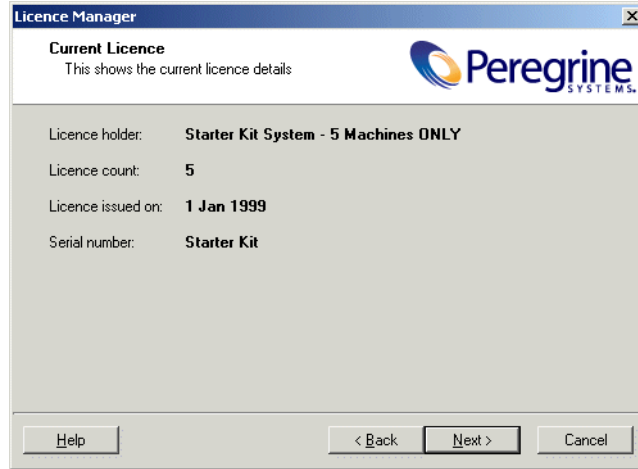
Licence Manager

Current Licence
This shows the current licence details

Peregrine SYSTEMS.

Licence holder: Starter Kit System - 5 Machines ONLY

Licence count: 5

Licence issued on: 1 Jan 1999

Serial number: Starter Kit

Help

< Back

Next >

Cancel